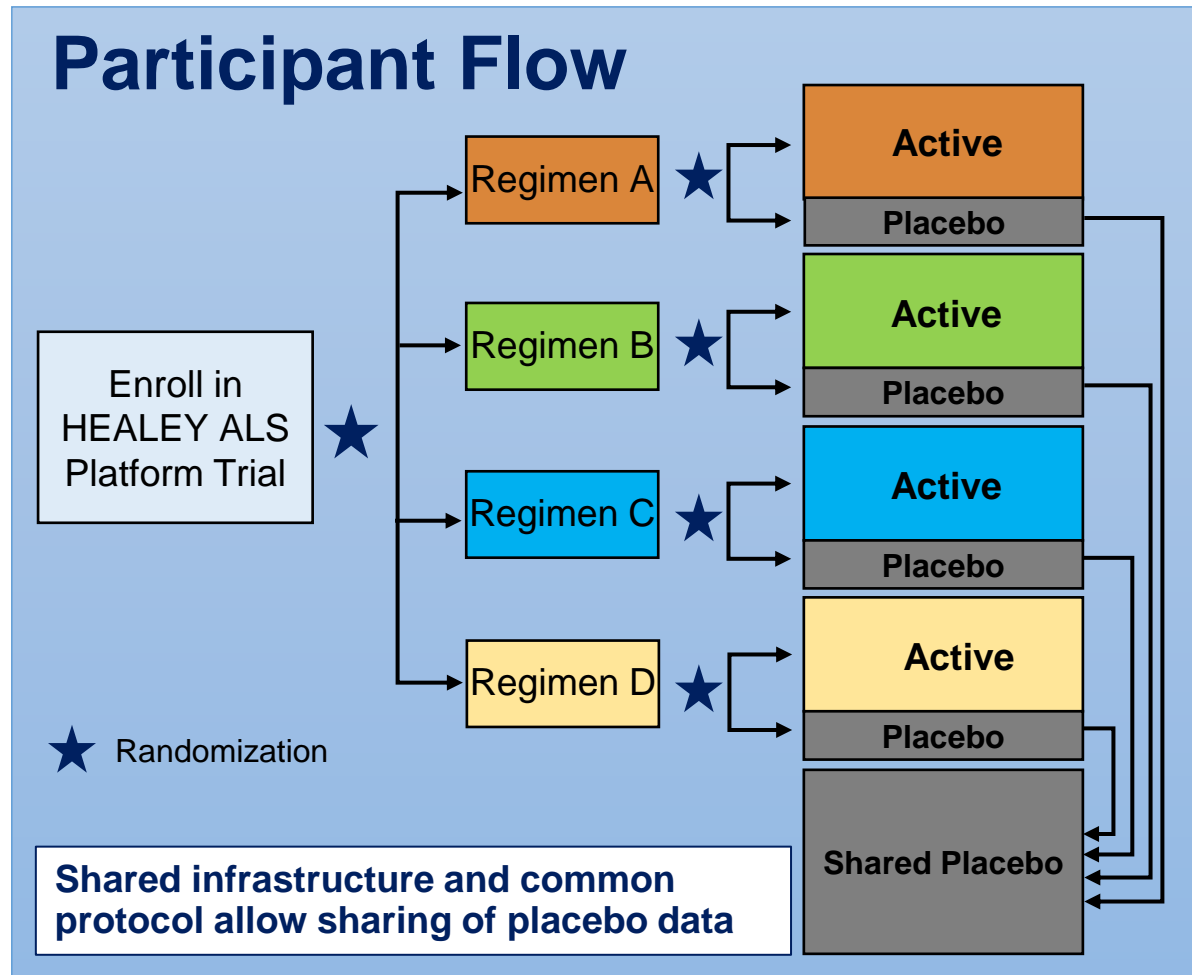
Participant Flow

Enroll in HEALEY ALS Platform Trial

Regimen A

Active

Placebo

Regimen B

Active

Placebo

Regimen C

Active

Placebo

Regimen D

Active

Placebo

Shared Placebo

Randomization

Shared infrastructure and common protocol allow sharing of placebo data